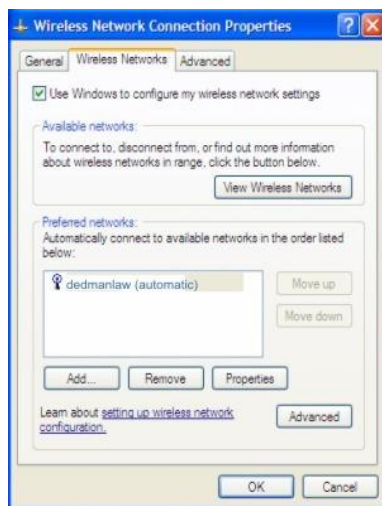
Wireless Network Connection Properties

General | Wireless Networks | Advanced

Use Windows to configure my wireless network settings

Available networks:
To connect to, disconnect from, or find out more information about wireless networks in range, click the button below.

View Wireless Networks

Preferred networks:
Automatically connect to available networks in the order listed below:

dedmanlaw (automatic)

Move up

Move down

Add... | Remove | Properties

Learn about setting up wireless network configuration.

Advanced

OK | Cancel